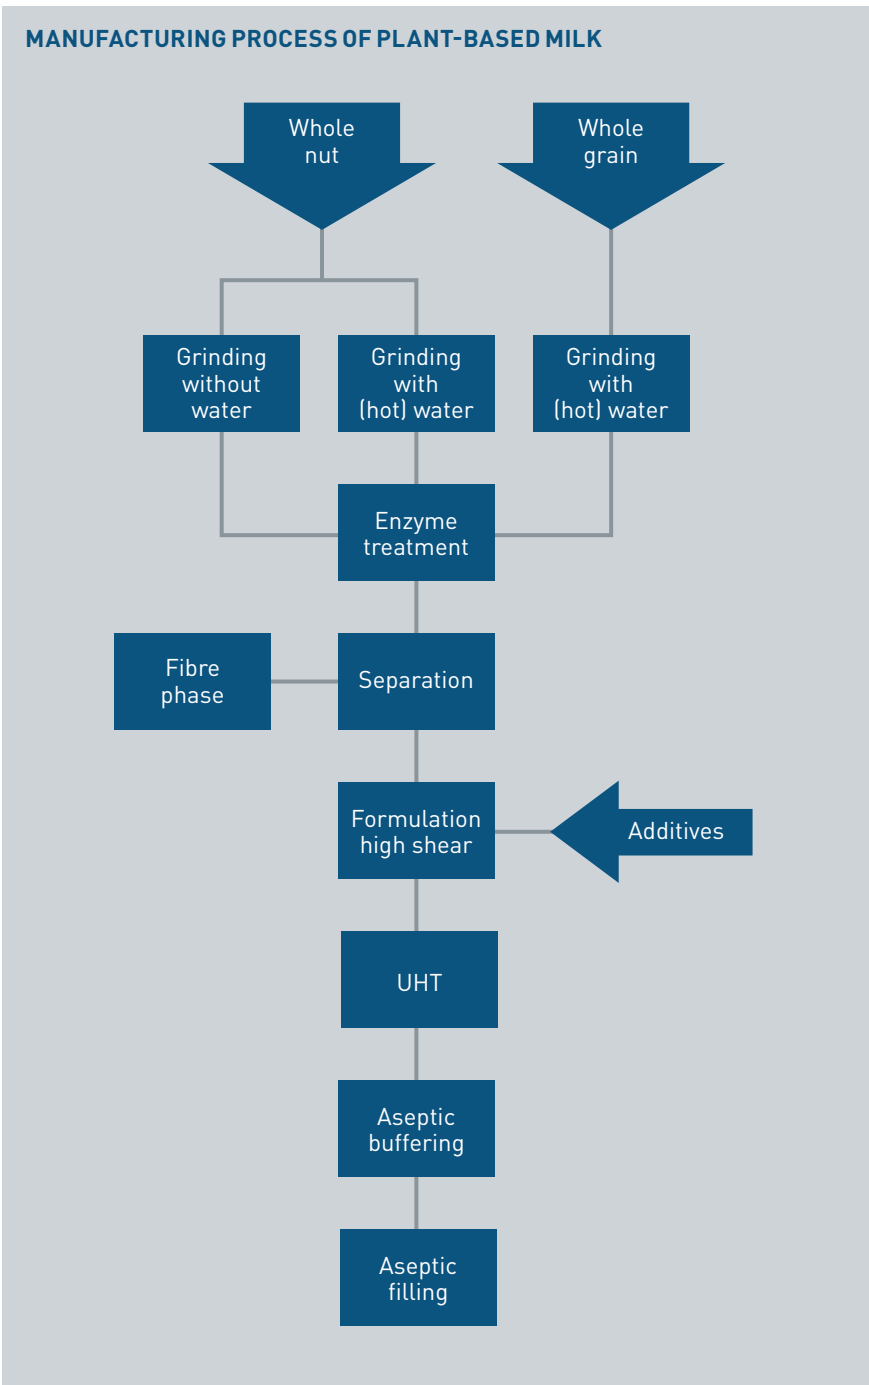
MANUFACTURING PROCESS OF PLANT-BASED MILK

Whole nut

Whole grain

Grinding without water

Grinding with (hot) water

Grinding with (hot) water

Enzyme treatment

Fibre phase

Separation

Formulation high shear

Additives

UHT

Aseptic buffering

Aseptic filling